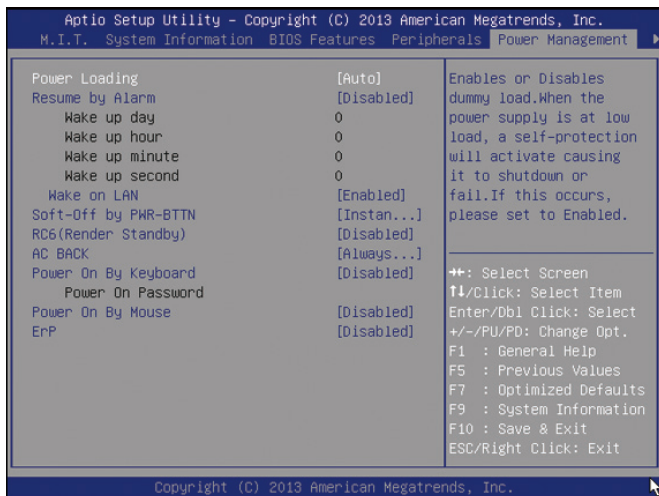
Aptio Setup Utility – Copyright (C) 2013 American Megatrends, Inc.
M.I.T. System Information BIOS Features Peripherals Power Management

| | |
|---|---|
| Power Loading | [Auto] |
| Resume by Alarm | [Disabled] |
| Wake up day | 0 |
| Wake up hour | 0 |
| Wake up minute | 0 |
| Wake up second | 0 |
| Wake on LAN | [Enabled] |
| Soft-Off by PWR-BTTN | [Instan...] |
| RC6(Render Standby) | [Disabled] |
| AC BACK | [Always...] |
| Power On By Keyboard | [Disabled] |
| Power On Password | |
| Power On By Mouse | [Disabled] |
| ErP | [Disabled] |

Enables or Disables dummy load.When the power supply is at low load, a self-protection will activate causing it to shutdown or fail.If this occurs, please set to Enabled.

↔: Select Screen
↑↓/Click: Select Item
Enter/Dbl Click: Select
+/-/PU/PD: Change Opt.
F1 : General Help
F5 : Previous Values
F7 : Optimized Defaults
F9 : System Information
F10 : Save & Exit
ESC/Right Click: Exit

Copyright (C) 2013 American Megatrends, Inc.